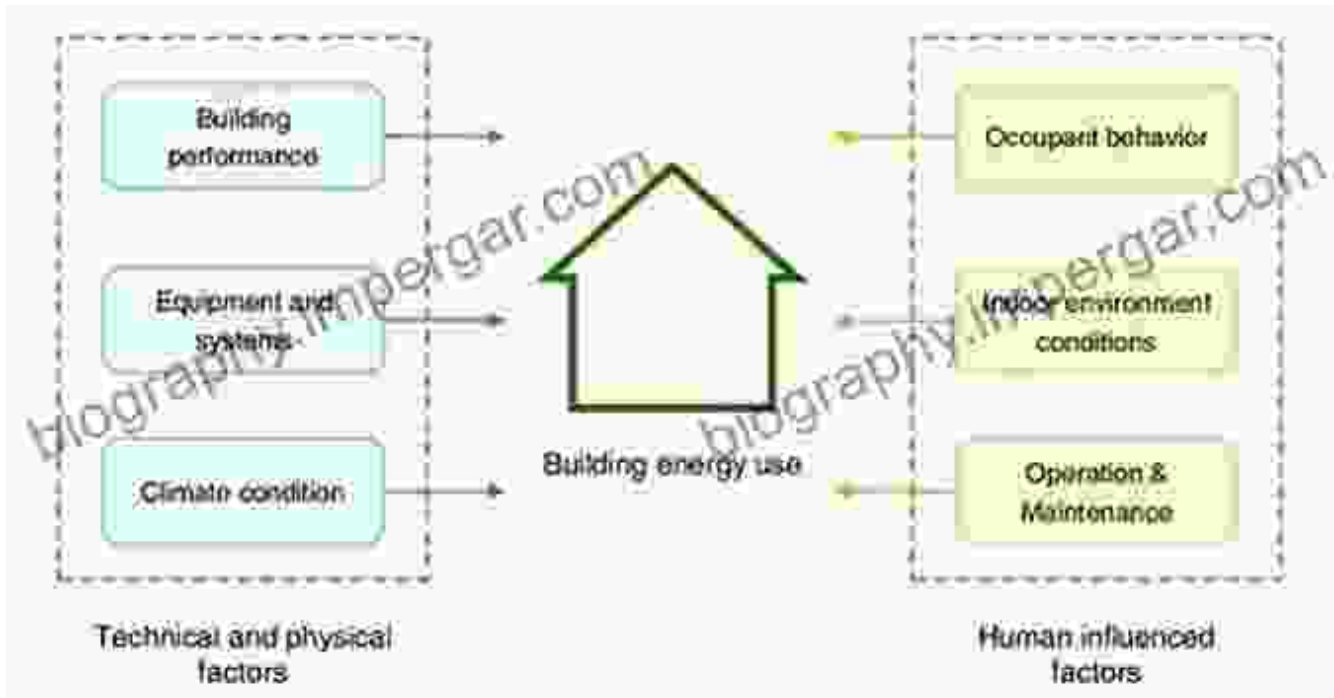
Building performance

Equipment and systems

Climate condition

Technical and physical factors

Building energy use

Occupant behavior

Indoor environment conditions

Operation & Maintenance

Human influenced factors

biography.impergar.com

biography.impergar.com